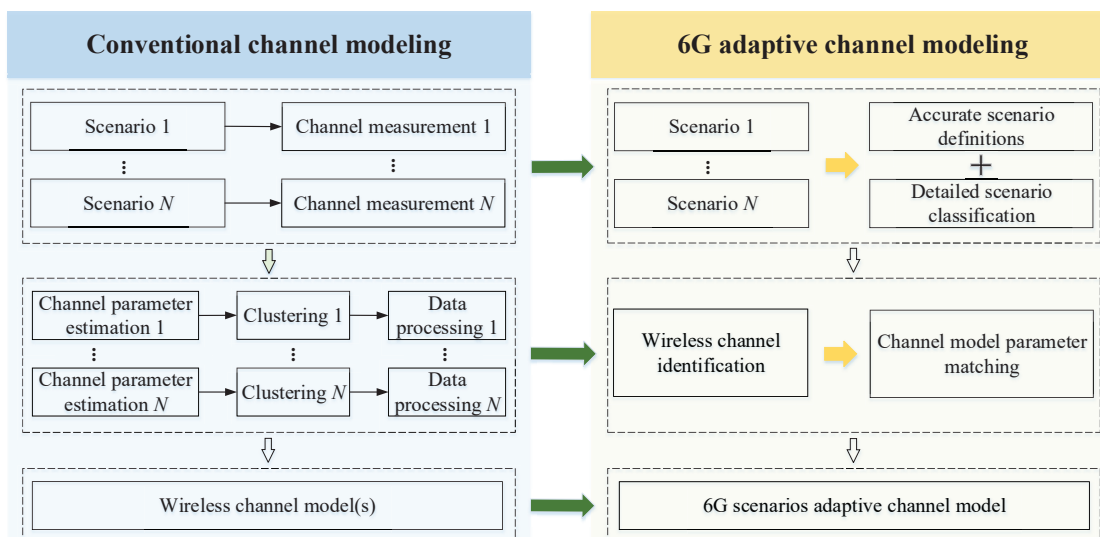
Conventional channel modeling

Scenario 1

Channel measurement 1

⋮

⋮

Scenario $N$

Channel measurement $N$

Channel parameter estimation 1

Clustering 1

Data processing 1

⋮

⋮

⋮

Channel parameter estimation $N$

Clustering $N$

Data processing $N$

Wireless channel model(s)

6G adaptive channel modeling

Scenario 1

⋮

Scenario $N$

Accurate scenario definitions

+

Detailed scenario classification

Wireless channel identification

Channel model parameter matching

6G scenarios adaptive channel model